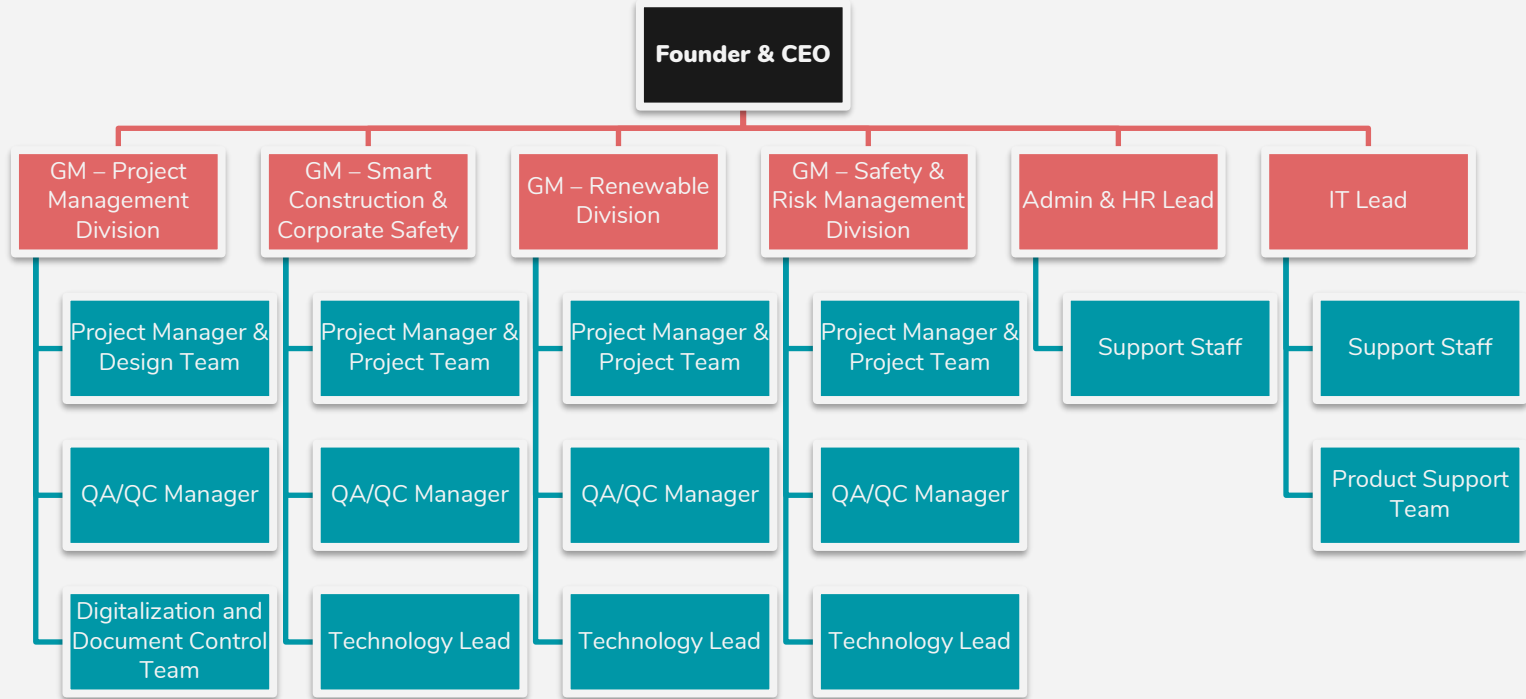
Founder & CEO

GM – Project Management Division

Project Manager & Design Team

QA/QC Manager

Digitalization and Document Control Team

GM – Smart Construction & Corporate Safety

Project Manager & Project Team

QA/QC Manager

Technology Lead

GM – Renewable Division

Project Manager & Project Team

QA/QC Manager

Technology Lead

GM – Safety & Risk Management Division

Project Manager & Project Team

QA/QC Manager

Technology Lead

Admin & HR Lead

Support Staff

IT Lead

Support Staff

Product Support Team